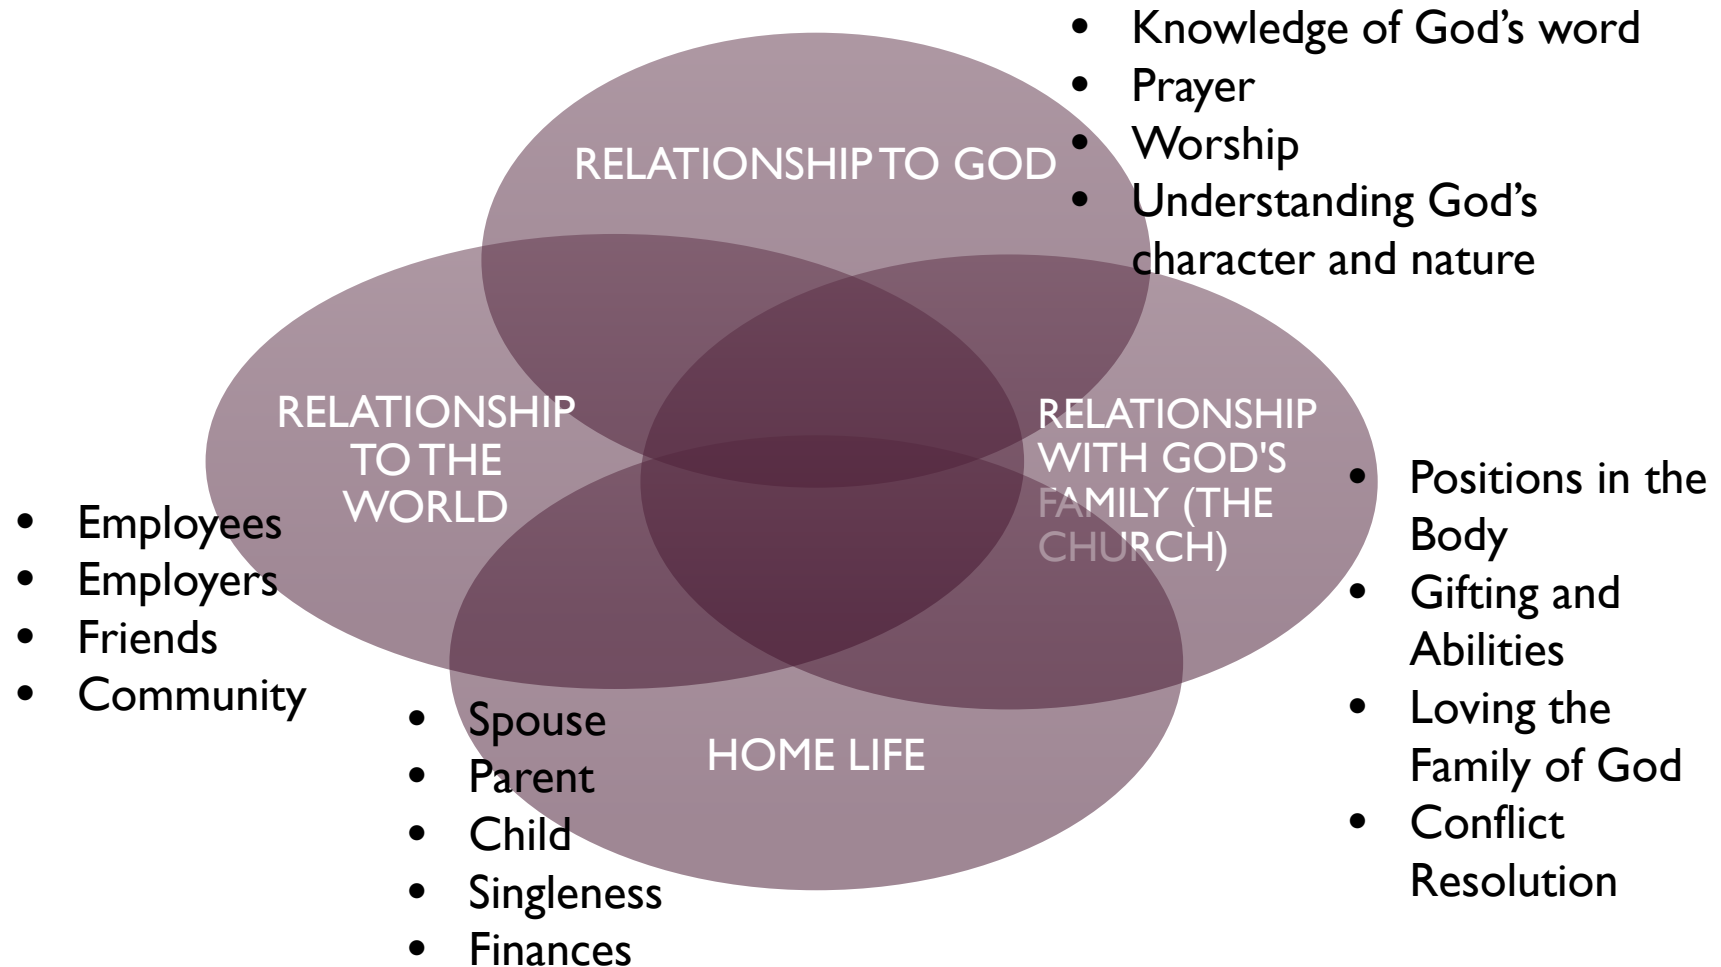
RELATIONSHIP TO GOD

- Knowledge of God's word
- Prayer
- Worship
- Understanding God's character and nature

RELATIONSHIP TO THE WORLD

- Employees
- Employers
- Friends
- Community

RELATIONSHIP WITH GOD'S FAMILY (THE CHURCH)

- Positions in the Body
- Gifting and Abilities
- Loving the Family of God
- Conflict Resolution

HOME LIFE

- Spouse
- Parent
- Child
- Singleness
- Finances